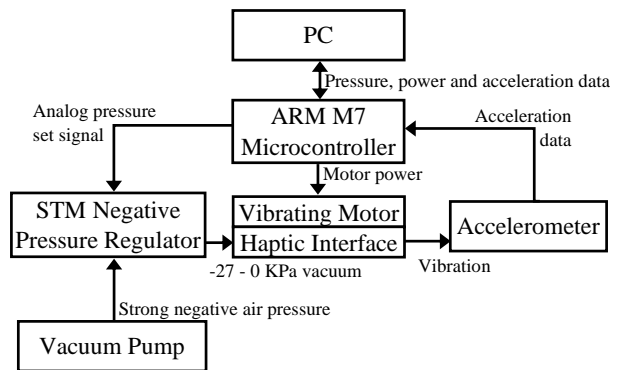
PC

Pressure, power and acceleration data

Analog pressure set signal

ARM M7 Microcontroller

Acceleration data

Motor power

STM Negative Pressure Regulator

Vibrating Motor

Haptic Interface

Accelerometer

-27 - 0 KPa vacuum

Vibration

Strong negative air pressure

Vacuum Pump